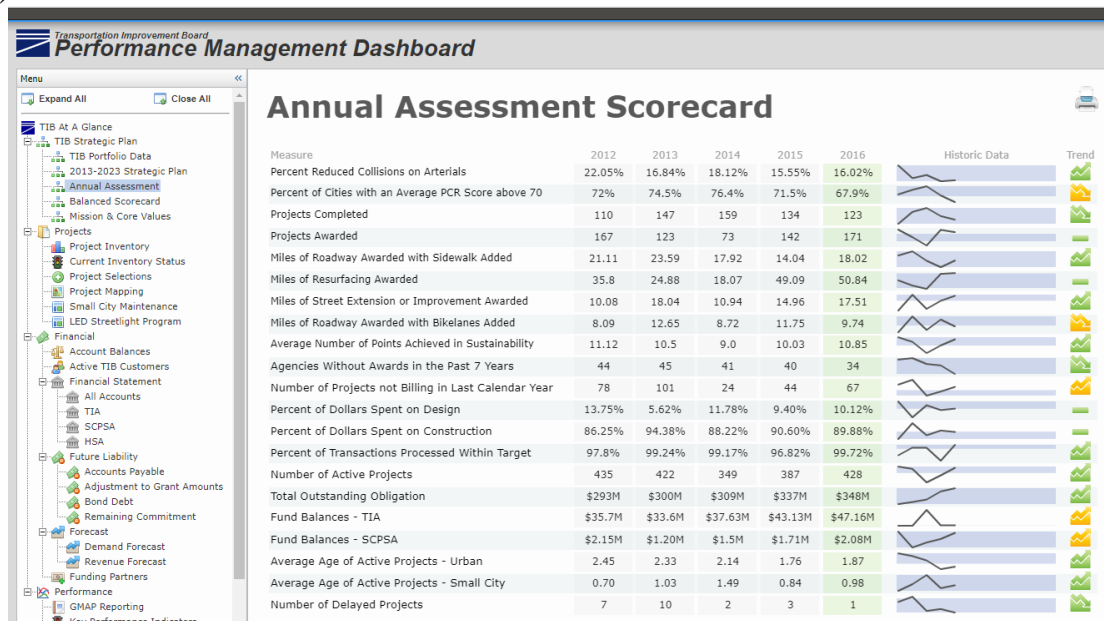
Transportation Improvement Board
Performance Management Dashboard

Menu
Expand All
Close All

TIB At A Glance
TIB Strategic Plan
TIB Portfolio Data
2013-2023 Strategic Plan
Annual Assessment
Balanced Scorecard
Mission & Core Values
Projects
Project Inventory
Current Inventory Status
Project Selections
Project Mapping
Small City Maintenance
LED Streetlight Program
Financial
Account Balances
Active TIB Customers
Financial Statement
All Accounts
TIA
SCPSA
HSA
Future Liability
Accounts Payable
Adjustment to Grant Amounts
Bond Debt
Remaining Commitment
Forecast
Demand Forecast
Revenue Forecast
Funding Partners
Performance
GMAP Reporting

Annual Assessment Scorecard

| Measure | 2012 | 2013 | 2014 | 2015 | 2016 | Historic Data | Trend |
|---|---|---|---|---|---|---|---|
| Percent Reduced Collisions on Arterials | 22.05% | 16.84% | 18.12% | 15.55% | 16.02% | | |
| Percent of Cities with an Average PCR Score above 70 | 72% | 74.5% | 76.4% | 71.5% | 67.9% | | |
| Projects Completed | 110 | 147 | 159 | 134 | 123 | | |
| Projects Awarded | 167 | 123 | 73 | 142 | 171 | | |
| Miles of Roadway Awarded with Sidewalk Added | 21.11 | 23.59 | 17.92 | 14.04 | 18.02 | | |
| Miles of Resurfacing Awarded | 35.8 | 24.88 | 18.07 | 49.09 | 50.84 | | |
| Miles of Street Extension or Improvement Awarded | 10.08 | 18.04 | 10.94 | 14.96 | 17.51 | | |
| Miles of Roadway Awarded with Bikelanes Added | 8.09 | 12.65 | 8.72 | 11.75 | 9.74 | | |
| Average Number of Points Achieved in Sustainability | 11.12 | 10.5 | 9.0 | 10.03 | 10.85 | | |
| Agencies Without Awards in the Past 7 Years | 44 | 45 | 41 | 40 | 34 | | |
| Number of Projects not Billing in Last Calendar Year | 78 | 101 | 24 | 44 | 67 | | |
| Percent of Dollars Spent on Design | 13.75% | 5.62% | 11.78% | 9.40% | 10.12% | | |
| Percent of Dollars Spent on Construction | 86.25% | 94.38% | 88.22% | 90.60% | 89.88% | | |
| Percent of Transactions Processed Within Target | 97.8% | 99.24% | 99.17% | 96.82% | 99.72% | | |
| Number of Active Projects | 435 | 422 | 349 | 387 | 428 | | |
| Total Outstanding Obligation | $293M | $300M | $309M | $337M | $348M | | |
| Fund Balances - TIA | $35.7M | $33.6M | $37.63M | $43.13M | $47.16M | | |
| Fund Balances - SCPSA | $2.15M | $1.20M | $1.5M | $1.71M | $2.08M | | |
| Average Age of Active Projects - Urban | 2.45 | 2.33 | 2.14 | 1.76 | 1.87 | | |
| Average Age of Active Projects - Small City | 0.70 | 1.03 | 1.49 | 0.84 | 0.98 | | |
| Number of Delayed Projects | 7 | 10 | 2 | 3 | 1 | | |